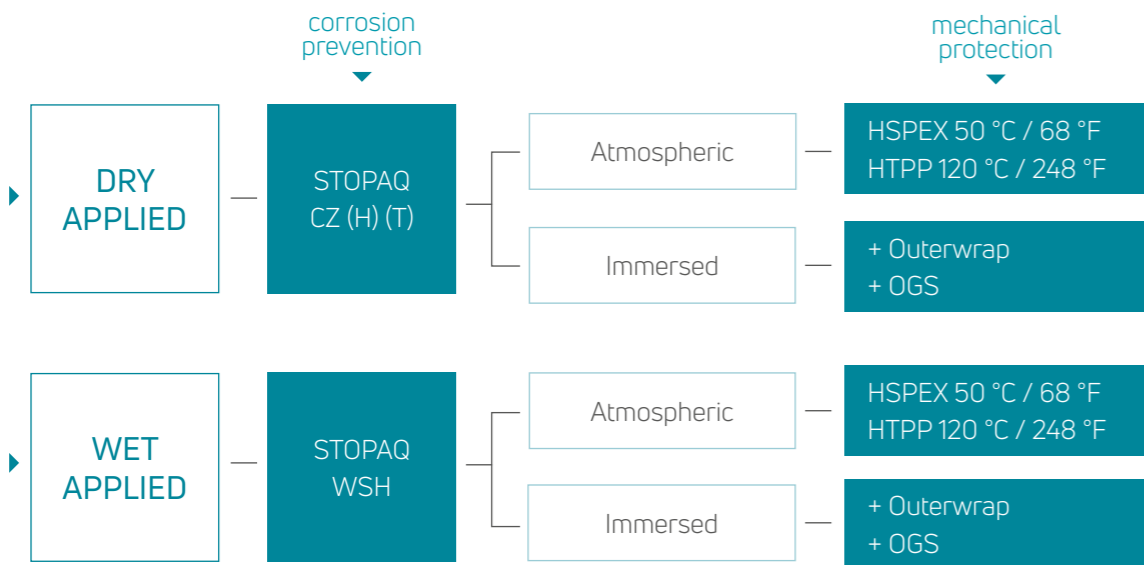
corrosion prevention

mechanical protection

DRY APPLIED

STOPAQ CZ (H) (T)

Atmospheric

HSPEX 50 °C / 68 °F
HTPP 120 °C / 248 °F

Immersed

+ Outerwrap
+ OGS

WET APPLIED

STOPAQ WSH

Atmospheric

HSPEX 50 °C / 68 °F
HTPP 120 °C / 248 °F

Immersed

+ Outerwrap
+ OGS